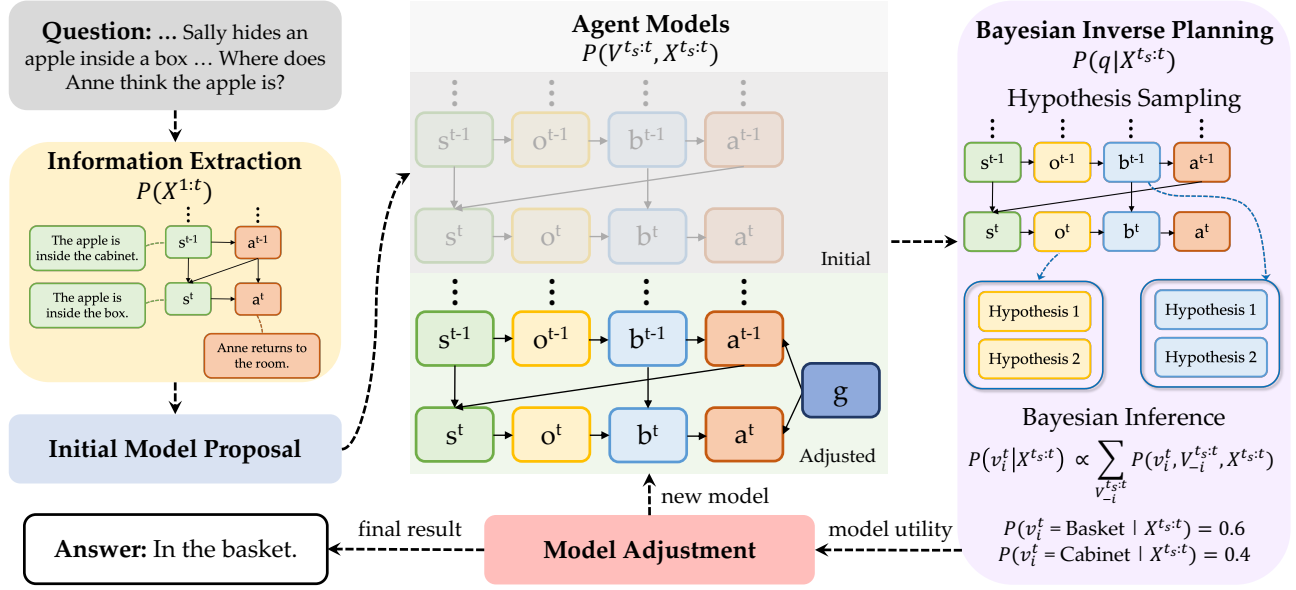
**Question:** … Sally hides an apple inside a box … Where does Anne think the apple is?

**Information Extraction**
$P(X^{1:t})$

The apple is inside the cabinet.

$s^{t-1}$ $a^{t-1}$

The apple is inside the box.

$s^{t}$ $a^{t}$

Anne returns to the room.

**Initial Model Proposal**

**Agent Models**
$P(V^{t_s:t}, X^{t_s:t})$

$s^{t-1}$ $o^{t-1}$ $b^{t-1}$ $a^{t-1}$

$s^{t}$ $o^{t}$ $b^{t}$ $a^{t}$

Initial

$s^{t-1}$ $o^{t-1}$ $b^{t-1}$ $a^{t-1}$

g

$s^{t}$ $o^{t}$ $b^{t}$ $a^{t}$

Adjusted

new model

**Bayesian Inverse Planning**
$P(q|X^{t_s:t})$

Hypothesis Sampling

$s^{t-1}$ $o^{t-1}$ $b^{t-1}$ $a^{t-1}$

$s^{t}$ $o^{t}$ $b^{t}$ $a^{t}$

Hypothesis 1
Hypothesis 2

Hypothesis 1
Hypothesis 2

Bayesian Inference

$P(v_i^t|X^{t_s:t}) \propto \sum_{V_{-i}^{t_s:t}} P(v_i^t, V_{-i}^{t_s:t}, X^{t_s:t})$

$P(v_i^t = \text{Basket} \mid X^{t_s:t}) = 0.6$
$P(v_i^t = \text{Cabinet} \mid X^{t_s:t}) = 0.4$

**Answer:** In the basket.

final result

**Model Adjustment**

model utility